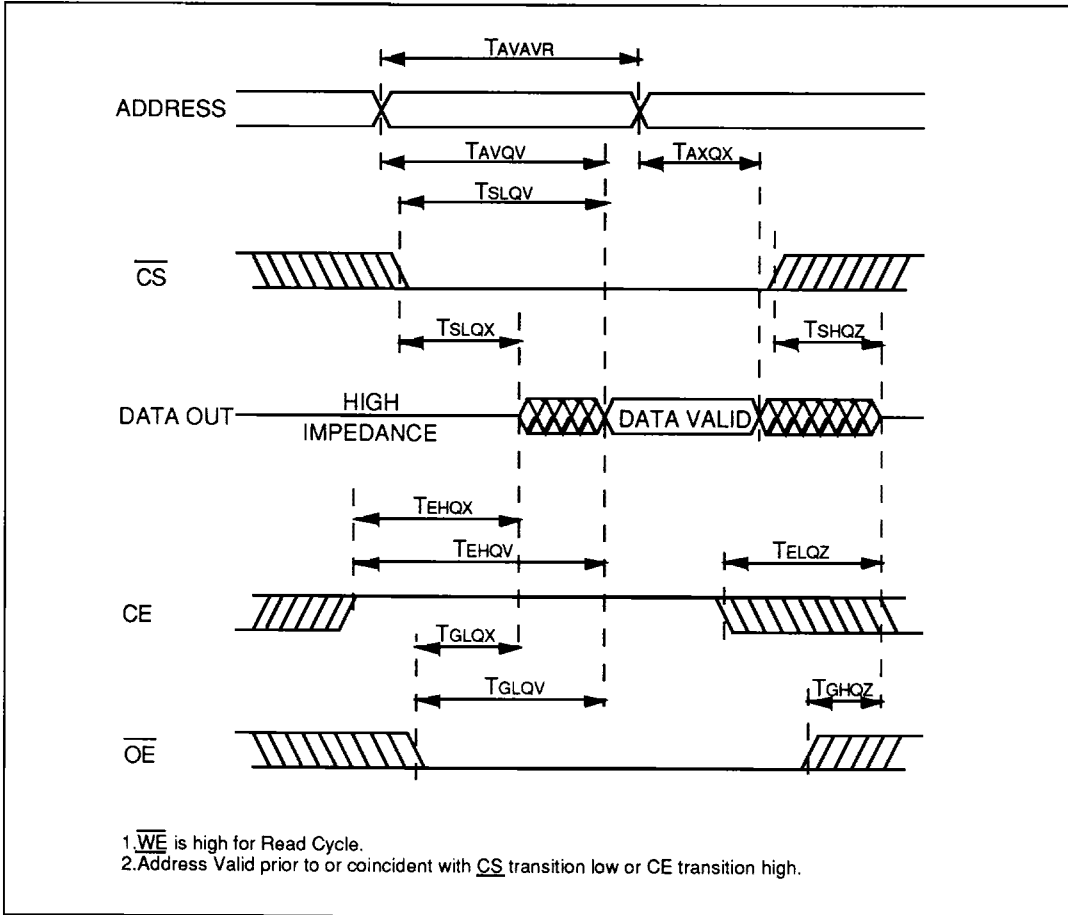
$T_{AVAVR}$

ADDRESS

$T_{AVQV}$

$T_{AXQX}$

$T_{SLQV}$

$\overline{CS}$

$T_{SLQX}$

$T_{SHQZ}$

DATA OUT

HIGH IMPEDANCE

DATA VALID

$T_{EHQX}$

$T_{EHQV}$

$T_{ELQZ}$

CE

$T_{GLQX}$

$T_{GLQV}$

$T_{GHQZ}$

$\overline{OE}$

1.$\overline{WE}$ is high for Read Cycle.
2.Address Valid prior to or coincident with $\underline{CS}$ transition low or CE transition high.